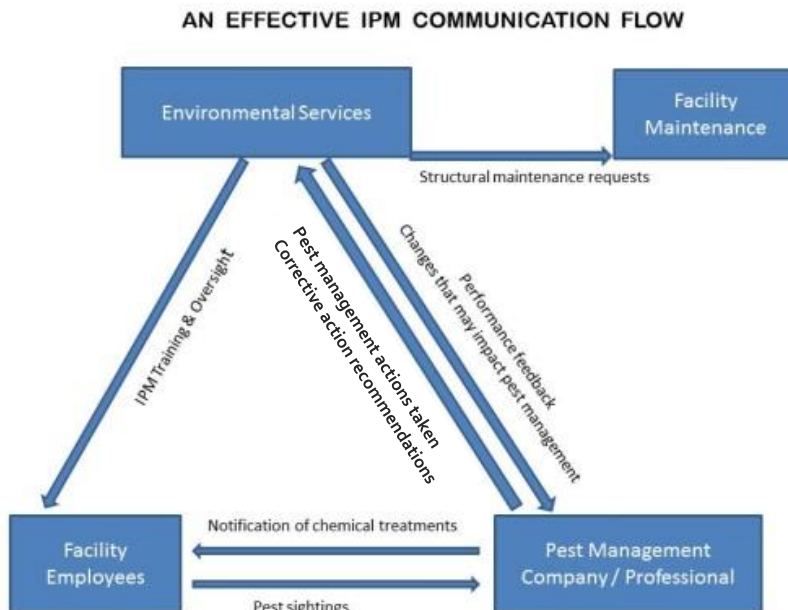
AN EFFECTIVE IPM COMMUNICATION FLOW

Environmental Services

Facility Maintenance

Structural maintenance requests

IPM Training & Oversight

Pest management actions taken
Corrective action recommendations

Performance feedback
Changes that may impact pest management

Facility Employees

Notification of chemical treatments

Pest sightings

Pest Management Company / Professional